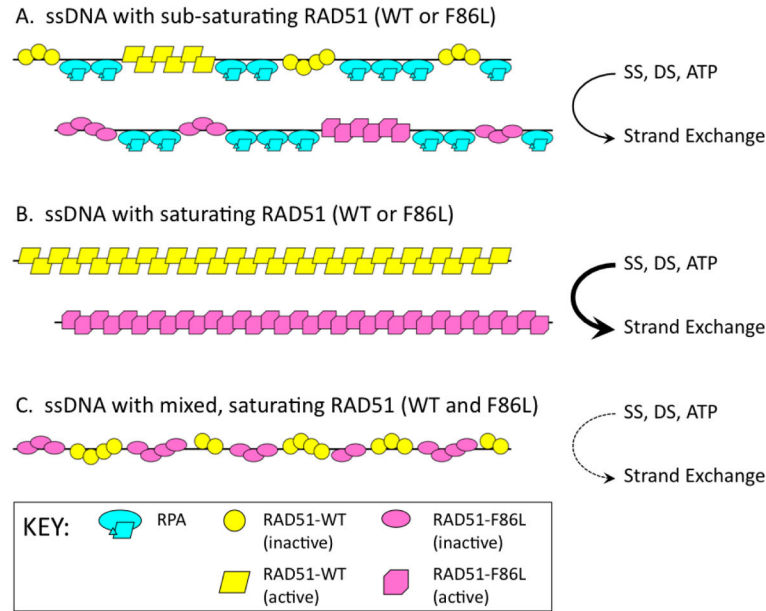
A. ssDNA with sub-saturating RAD51 (WT or F86L)

SS, DS, ATP

Strand Exchange

B. ssDNA with saturating RAD51 (WT or F86L)

SS, DS, ATP

Strand Exchange

C. ssDNA with mixed, saturating RAD51 (WT and F86L)

SS, DS, ATP

Strand Exchange

KEY: RPA RAD51-WT (inactive) RAD51-F86L (inactive) RAD51-WT (active) RAD51-F86L (active)